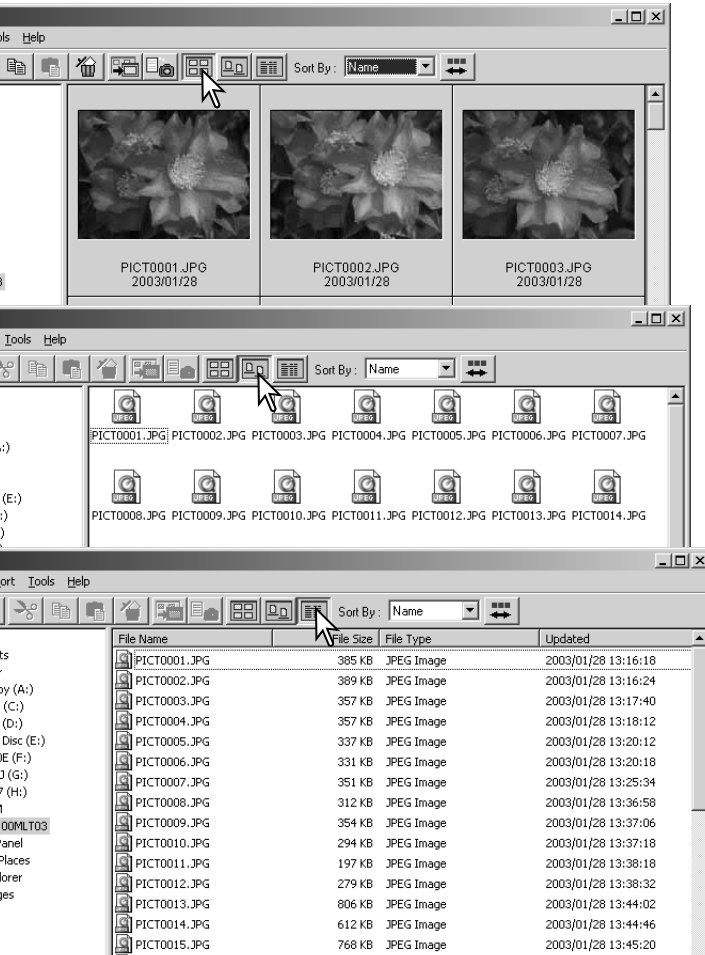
ols Help

Sort By: Name

PICT0001.JPG
2003/01/28

PICT0002.JPG
2003/01/28

PICT0003.JPG
2003/01/28

Tools Help

Sort By: Name

PICT0001.JPG PICT0002.JPG PICT0003.JPG PICT0004.JPG PICT0005.JPG PICT0006.JPG PICT0007.JPG

PICT0008.JPG PICT0009.JPG PICT0010.JPG PICT0011.JPG PICT0012.JPG PICT0013.JPG PICT0014.JPG

;:)
(E:)
:)
)

ort Tools Help

Sort By: Name

| File Name | File Size | File Type | Updated |
|---|---|---|---|
| PICT0001.JPG | 385 KB | JPEG Image | 2003/01/28 13:16:18 |
| PICT0002.JPG | 389 KB | JPEG Image | 2003/01/28 13:16:24 |
| PICT0003.JPG | 357 KB | JPEG Image | 2003/01/28 13:17:40 |
| PICT0004.JPG | 357 KB | JPEG Image | 2003/01/28 13:18:12 |
| PICT0005.JPG | 337 KB | JPEG Image | 2003/01/28 13:20:12 |
| PICT0006.JPG | 331 KB | JPEG Image | 2003/01/28 13:20:18 |
| PICT0007.JPG | 351 KB | JPEG Image | 2003/01/28 13:25:34 |
| PICT0008.JPG | 312 KB | JPEG Image | 2003/01/28 13:36:58 |
| PICT0009.JPG | 354 KB | JPEG Image | 2003/01/28 13:37:06 |
| PICT0010.JPG | 294 KB | JPEG Image | 2003/01/28 13:37:18 |
| PICT0011.JPG | 197 KB | JPEG Image | 2003/01/28 13:38:18 |
| PICT0012.JPG | 279 KB | JPEG Image | 2003/01/28 13:38:32 |
| PICT0013.JPG | 806 KB | JPEG Image | 2003/01/28 13:44:02 |
| PICT0014.JPG | 612 KB | JPEG Image | 2003/01/28 13:44:46 |
| PICT0015.JPG | 768 KB | JPEG Image | 2003/01/28 13:45:20 |

ts
py (A:)
(C:)
(D:)
Disc (E:)
DE (F:)
J (G:)
7 (H:)
1
00MLT03
Panel
Places
lorer
ges